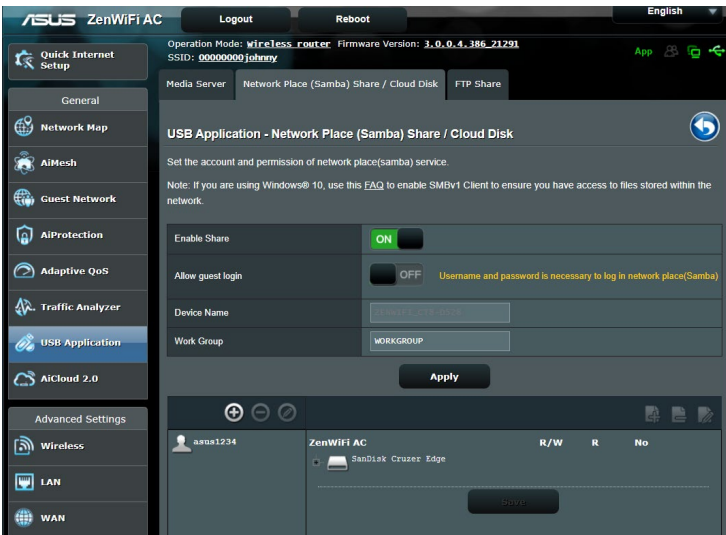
ASUS ZenWiFi AC

Logout

Reboot

English

Quick Internet Setup

Operation Mode: Wireless router Firmware Version: 3.0.0.4.386_21291
SSID: 00000000johnny

App

Media Server

Network Place (Samba) Share / Cloud Disk

FTP Share

General

Network Map

AiMesh

Guest Network

AiProtection

Adaptive QoS

Traffic Analyzer

USB Application

AiCloud 2.0

Advanced Settings

Wireless

LAN

WAN

USB Application - Network Place (Samba) Share / Cloud Disk

Set the account and permission of network place(samba) service.

Note: If you are using Windows® 10, use this FAQ to enable SMBv1 Client to ensure you have access to files stored within the network.

| Enable Share | ON |
|---|---|
| Allow guest login | OFF Username and password is necessary to log in network place(Samba) |
| Device Name | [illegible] |
| Work Group | WORKGROUP |

Apply

asus1234

ZenWiFi AC R/W R No

SanDisk Cruzer Edge

Save